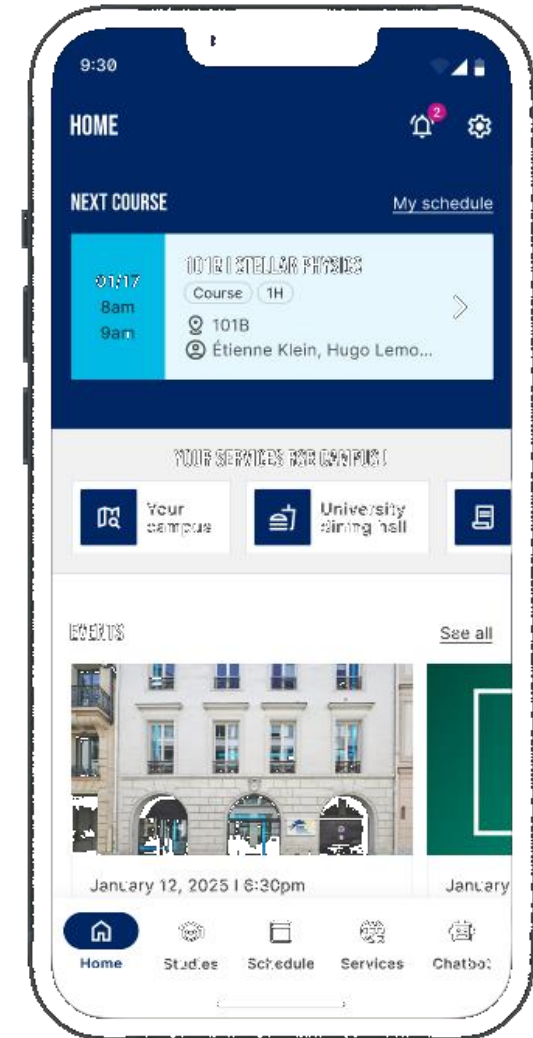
9:30

HOME

2

NEXT COURSE

My schedule

01/17
8am
9am

101B I STELLAR PHYSICS
Course 1H
101B
Étienne Klein, Hugo Lemo...

YOUR SERVICES FOR CAMPUS !

Your campus

University dining hall

EVENTS

See all

January 12, 2025 I 6:30pm

January

Home
Studies
Schedule
Services
Chatbot